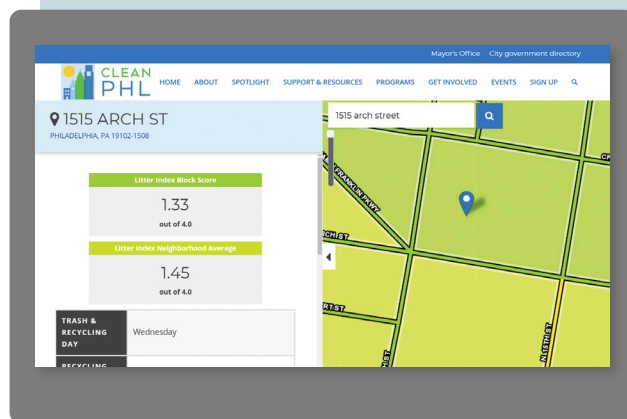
Mayor's Office City government directory

CLEAN PHL

HOME ABOUT SPOTLIGHT SUPPORT & RESOURCES PROGRAMS GET INVOLVED EVENTS SIGN UP

1515 ARCH ST
PHILADELPHIA, PA 19102-1508

1515 arch street

Litter Index Block Score
1.33
out of 4.0

Litter Index Neighborhood Average
1.45
out of 4.0

| TRASH & RECYCLING DAY | Wednesday |
|---|---|
| RECYCLING | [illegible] |

FRANKLIN PKWY
ARCH ST
RT ST
N 15TH ST
ST
CH